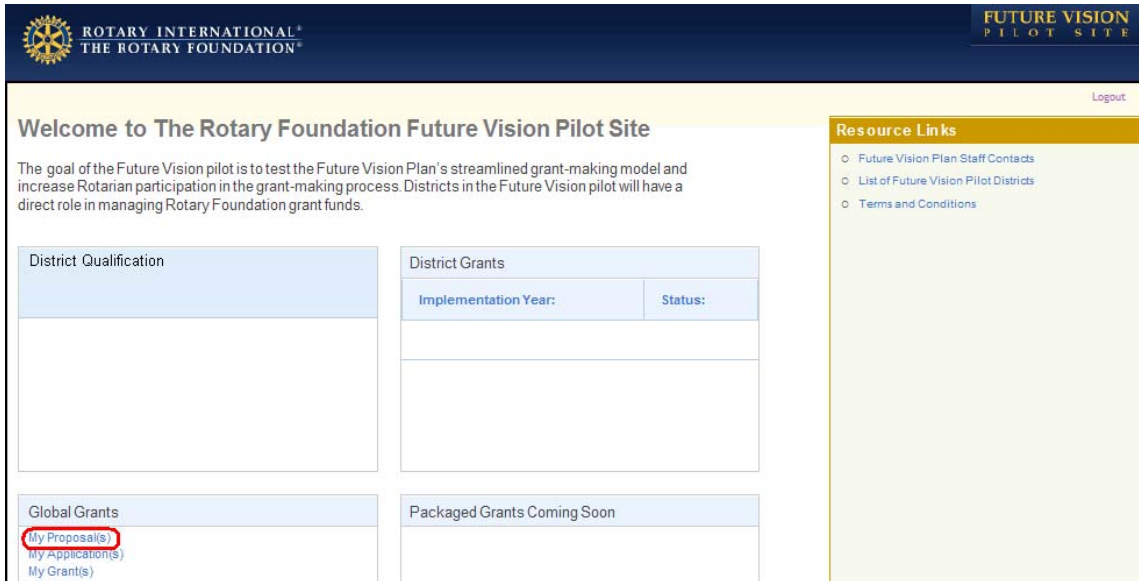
ROTARY INTERNATIONAL®
THE ROTARY FOUNDATION®

FUTURE VISION
PILOT SITE

Logout

Welcome to The Rotary Foundation Future Vision Pilot Site

The goal of the Future Vision pilot is to test the Future Vision Plan's streamlined grant-making model and increase Rotarian participation in the grant-making process. Districts in the Future Vision pilot will have a direct role in managing Rotary Foundation grant funds.

District Qualification

District Grants

| Implementation Year: | Status: |
|---|---|

Global Grants

My Proposal(s)
My Application(s)
My Grant(s)

Packaged Grants Coming Soon

Resource Links

Future Vision Plan Staff Contacts
List of Future Vision Pilot Districts
Terms and Conditions